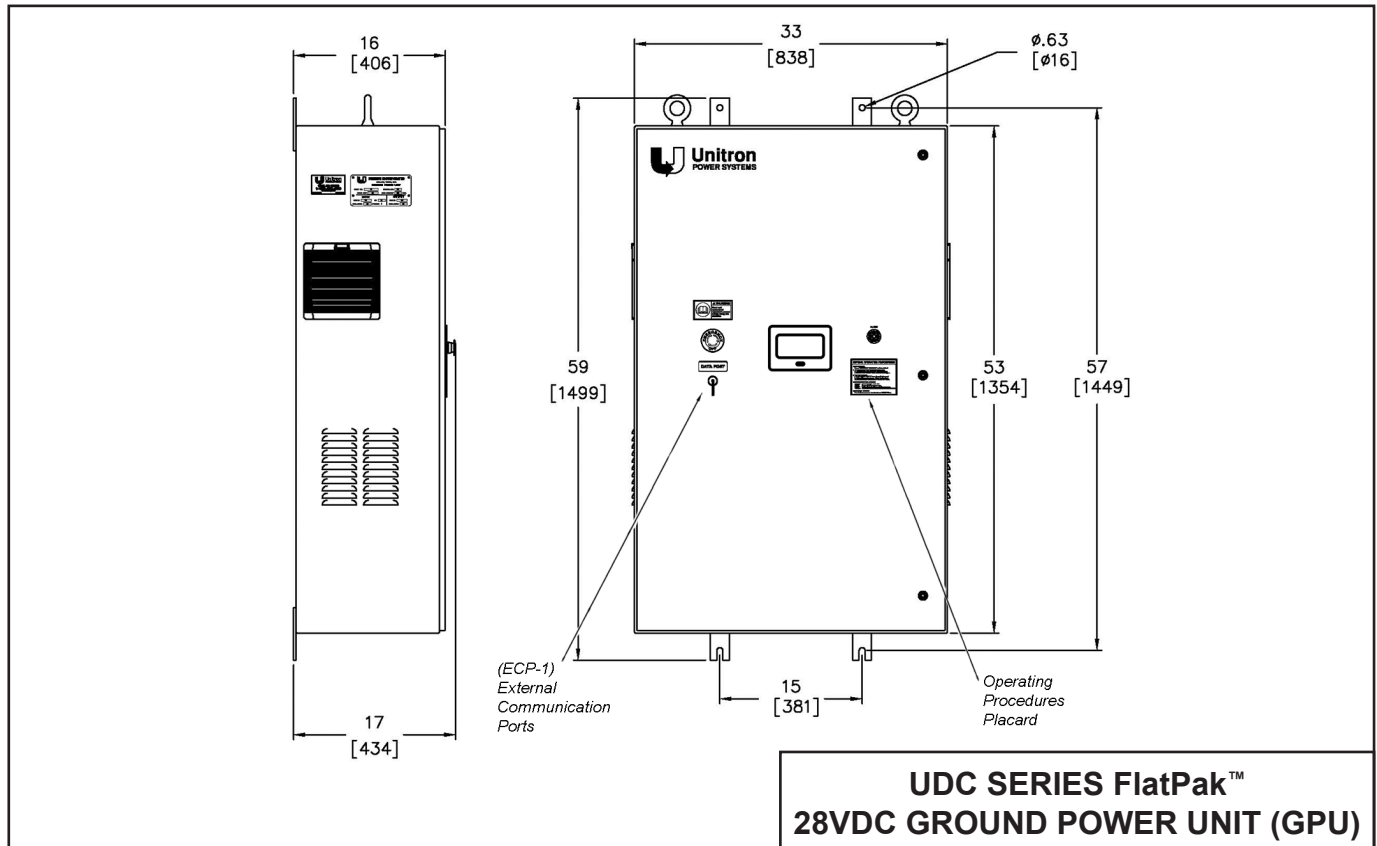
16
[406]

17
[434]

33
[838]

ø.63
[ø16]

Unitron
POWER SYSTEMS

DATA PORT

59
[1499]

53
[1354]

57
[1449]

15
[381]

(ECP-1)
External
Communication
Ports

Operating
Procedures
Placard

UDC SERIES FlatPak™
28VDC GROUND POWER UNIT (GPU)